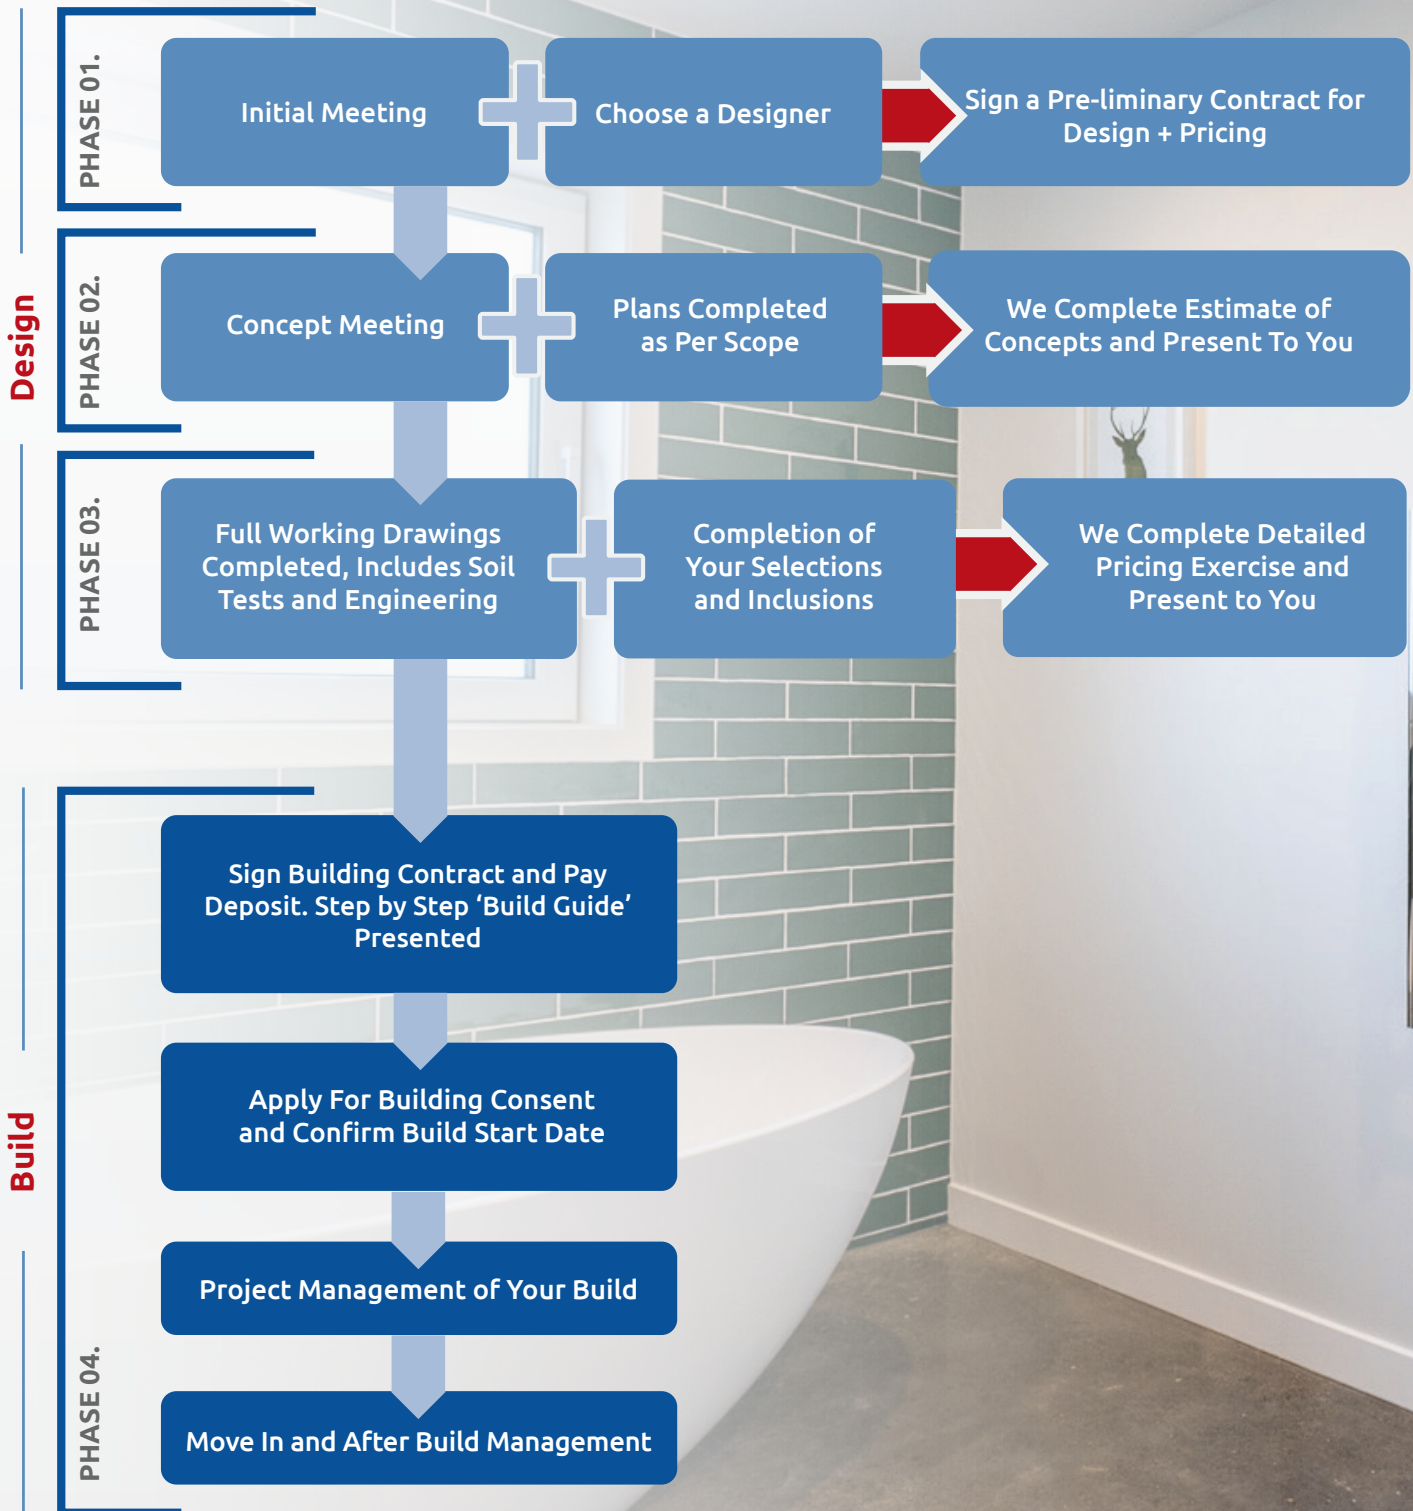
Design

PHASE 01.

Initial Meeting

Choose a Designer

Sign a Pre-liminary Contract for Design + Pricing

PHASE 02.

Concept Meeting

Plans Completed as Per Scope

We Complete Estimate of Concepts and Present To You

PHASE 03.

Full Working Drawings Completed, Includes Soil Tests and Engineering

Completion of Your Selections and Inclusions

We Complete Detailed Pricing Exercise and Present to You

Build

PHASE 04.

Sign Building Contract and Pay Deposit. Step by Step 'Build Guide' Presented

Apply For Building Consent and Confirm Build Start Date

Project Management of Your Build

Move In and After Build Management